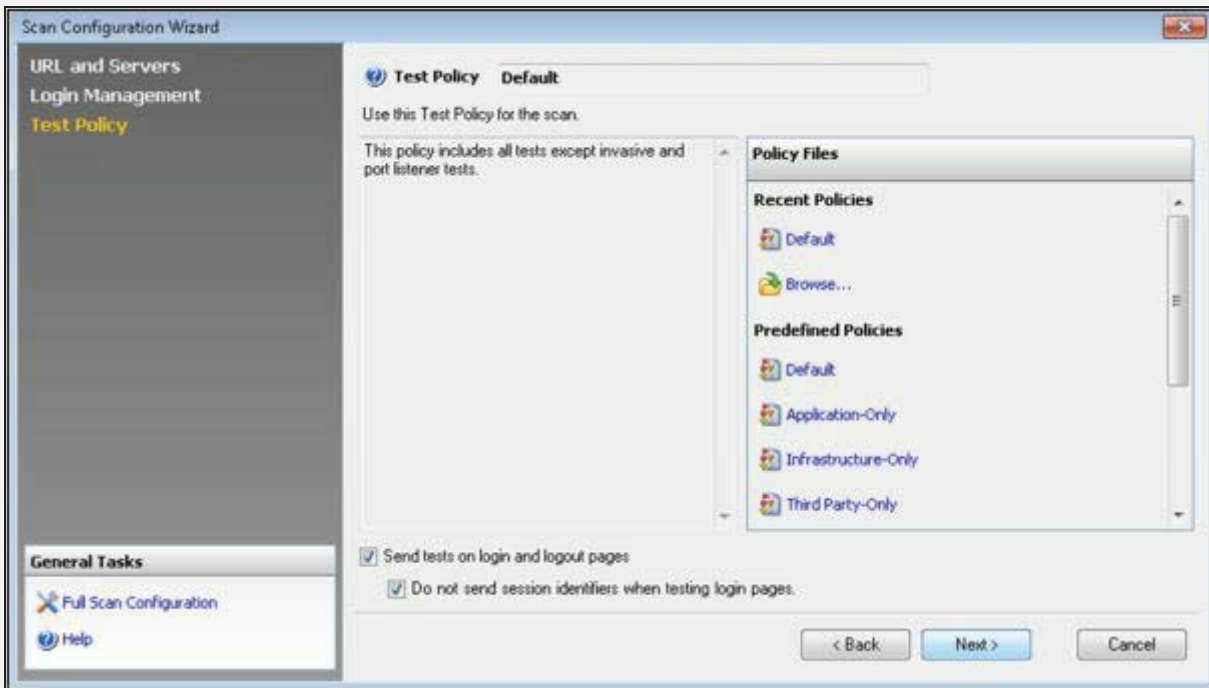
Scan Configuration Wizard

URL and Servers
Login Management
Test Policy

Test Policy Default

Use this Test Policy for the scan.

This policy includes all tests except invasive and port listener tests.

Policy Files

Recent Policies

Default

Browse...

Predefined Policies

Default

Application-Only

Infrastructure-Only

Third Party-Only

Send tests on login and logout pages

Do not send session identifiers when testing login pages.

General Tasks

Full Scan Configuration

Help

< Back

Next >

Cancel